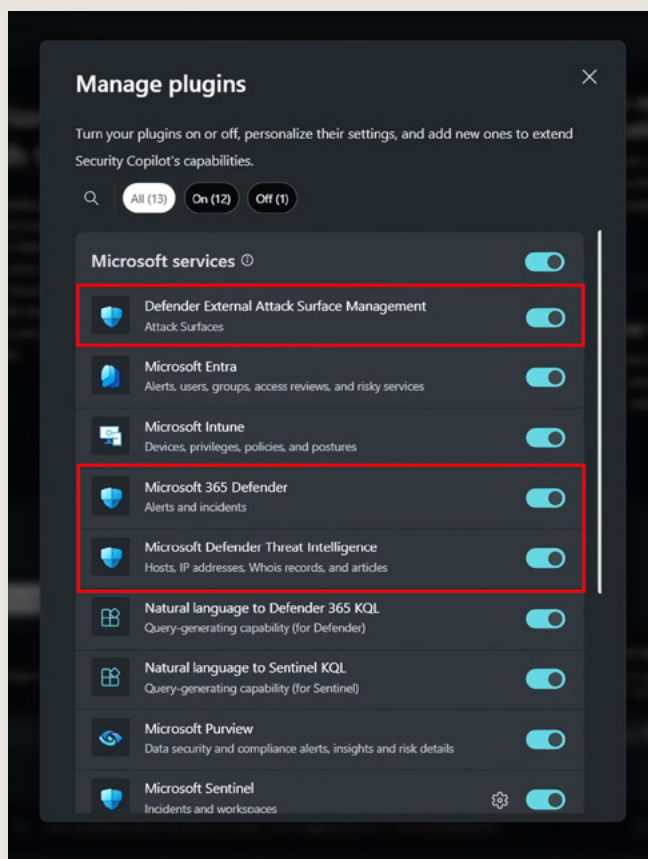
Manage plugins

Turn your plugins on or off, personalize their settings, and add new ones to extend Security Copilot's capabilities.

All (13) On (12) Off (1)

Microsoft services ⓘ

Defender External Attack Surface Management
Attack Surfaces

Microsoft Entra
Alerts, users, groups, access reviews, and risky services

Microsoft Intune
Devices, privileges, policies, and postures

Microsoft 365 Defender
Alerts and incidents

Microsoft Defender Threat Intelligence
Hosts, IP addresses, Whois records, and articles

Natural language to Defender 365 KQL
Query-generating capability (for Defender)

Natural language to Sentinel KQL
Query-generating capability (for Sentinel)

Microsoft Purview
Data security and compliance alerts, insights and risk details

Microsoft Sentinel
Incidents and workspaces